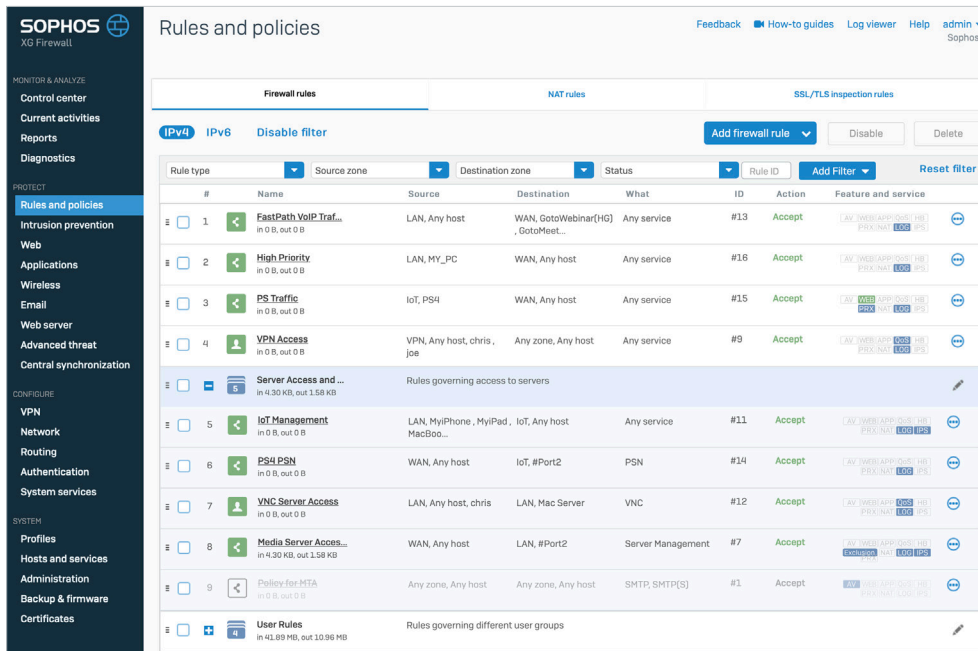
SOPHOS
XG Firewall

MONITOR & ANALYZE
Control center
Current activities
Reports
Diagnostics

PROTECT
Rules and policies
Intrusion prevention
Web
Applications
Wireless
Email
Web server
Advanced threat
Central synchronization

CONFIGURE
VPN
Network
Routing
Authentication
System services

SYSTEM
Profiles
Hosts and services
Administration
Backup & firmware
Certificates

Rules and policies

Feedback How-to guides Log viewer Help admin Sophos

Firewall rules | NAT rules | SSL/TLS inspection rules

IPv4 IPv6 Disable filter

Add firewall rule Disable Delete

Rule type | Source zone | Destination zone | Status | Rule ID | Add Filter | Reset filter

| # | Name | Source | Destination | What | ID | Action | Feature and service |
|---|---|---|---|---|---|---|---|
| 1 | FastPath VoIP Traf... in 0 B, out 0 B | LAN, Any host | WAN, GotoWebinar(HG), GotoMeet... | Any service | #13 | Accept | AV WEB APP QoS HB PRX NAT LOG IPS |
| 2 | High Priority in 0 B, out 0 B | LAN, MY_PC | WAN, Any host | Any service | #16 | Accept | AV WEB APP QoS HB PRX NAT LOG IPS |
| 3 | PS Traffic in 0 B, out 0 B | IoT, PS4 | WAN, Any host | Any service | #15 | Accept | AV WEB APP QoS HB PRX NAT LOG IPS |
| 4 | VPN Access in 0 B, out 0 B | VPN, Any host, chris, joe | Any zone, Any host | Any service | #9 | Accept | AV WEB APP QoS HB PRX NAT LOG IPS |
| 5 | Server Access and ... in 4.30 KB, out 1.58 KB | Rules governing access to servers | | | | | |
| 5 | IoT Management in 0 B, out 0 B | LAN, MyiPhone, MyiPad, MacBoo... | IoT, Any host | Any service | #11 | Accept | AV WEB APP QoS HB PRX NAT LOG IPS |
| 6 | PS4 PSN in 0 B, out 0 B | WAN, Any host | IoT, #Port2 | PSN | #14 | Accept | AV WEB APP QoS HB PRX NAT LOG IPS |
| 7 | VNC Server Access in 0 B, out 0 B | LAN, Any host, chris | LAN, Mac Server | VNC | #12 | Accept | AV WEB APP QoS HB PRX NAT LOG IPS |
| 8 | Media Server Acces... in 4.30 KB, out 1.58 KB | WAN, Any host | LAN, #Port2 | Server Management | #7 | Accept | AV WEB APP QoS HB Exclusion NAT LOG IPS |
| 9 | Policy for MTA in 0 B, out 0 B | Any zone, Any host | Any zone, Any host | SMTP, SMTP(S) | #1 | Accept | AV WEB APP QoS HB PRX NAT LOG IPS |
| 4 | User Rules in 41.89 MB, out 10.96 MB | Rules governing different user groups | | | | | |